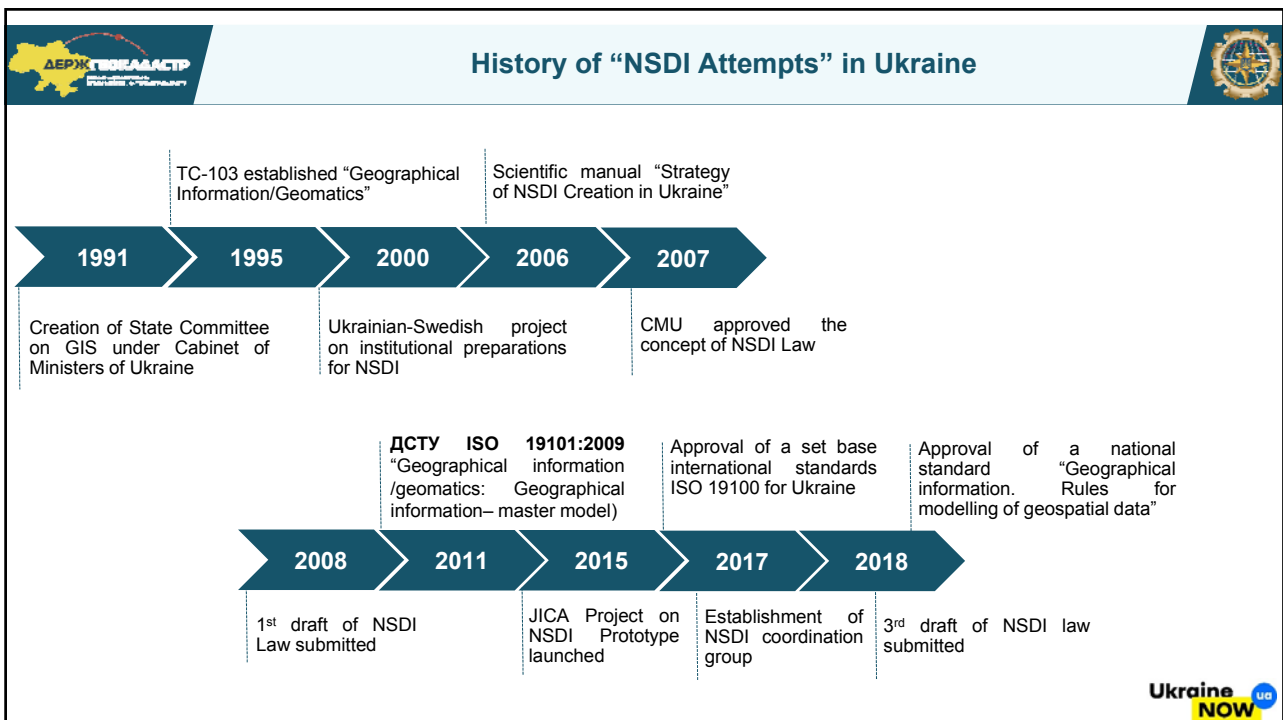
ДЕРЖГЕОКАДАСТР

History of “NSDI Attempts” in Ukraine

TC-103 established “Geographical Information/Geomatics”

Scientific manual “Strategy of NSDI Creation in Ukraine”

1991

1995

2000

2006

2007

Creation of State Committee on GIS under Cabinet of Ministers of Ukraine

Ukrainian-Swedish project on institutional preparations for NSDI

CMU approved the concept of NSDI Law

**ДСТУ ISO 19101:2009** “Geographical information /geomatics: Geographical information– master model)

Approval of a set base international standards ISO 19100 for Ukraine

Approval of a national standard “Geographical information. Rules for modelling of geospatial data”

2008

2011

2015

2017

2018

1st draft of NSDI Law submitted

JICA Project on NSDI Prototype launched

Establishment of NSDI coordination group

3rd draft of NSDI law submitted

Ukraine NOW ua